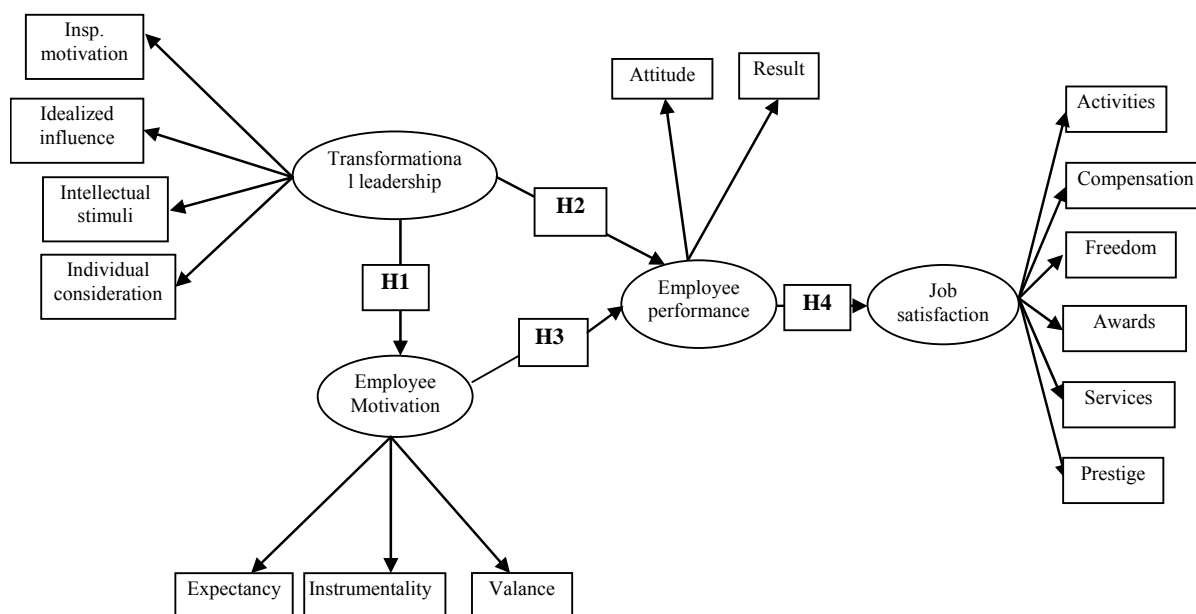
Insp. motivation

Idealized influence

Intellectual stimuli

Individual consideration

Transformationa l leadership

H1

H2

Employee Motivation

H3

Attitude

Result

Employee performance

H4

Job satisfaction

Activities

Compensation

Freedom

Awards

Services

Prestige

Expectancy

Instrumentality

Valance